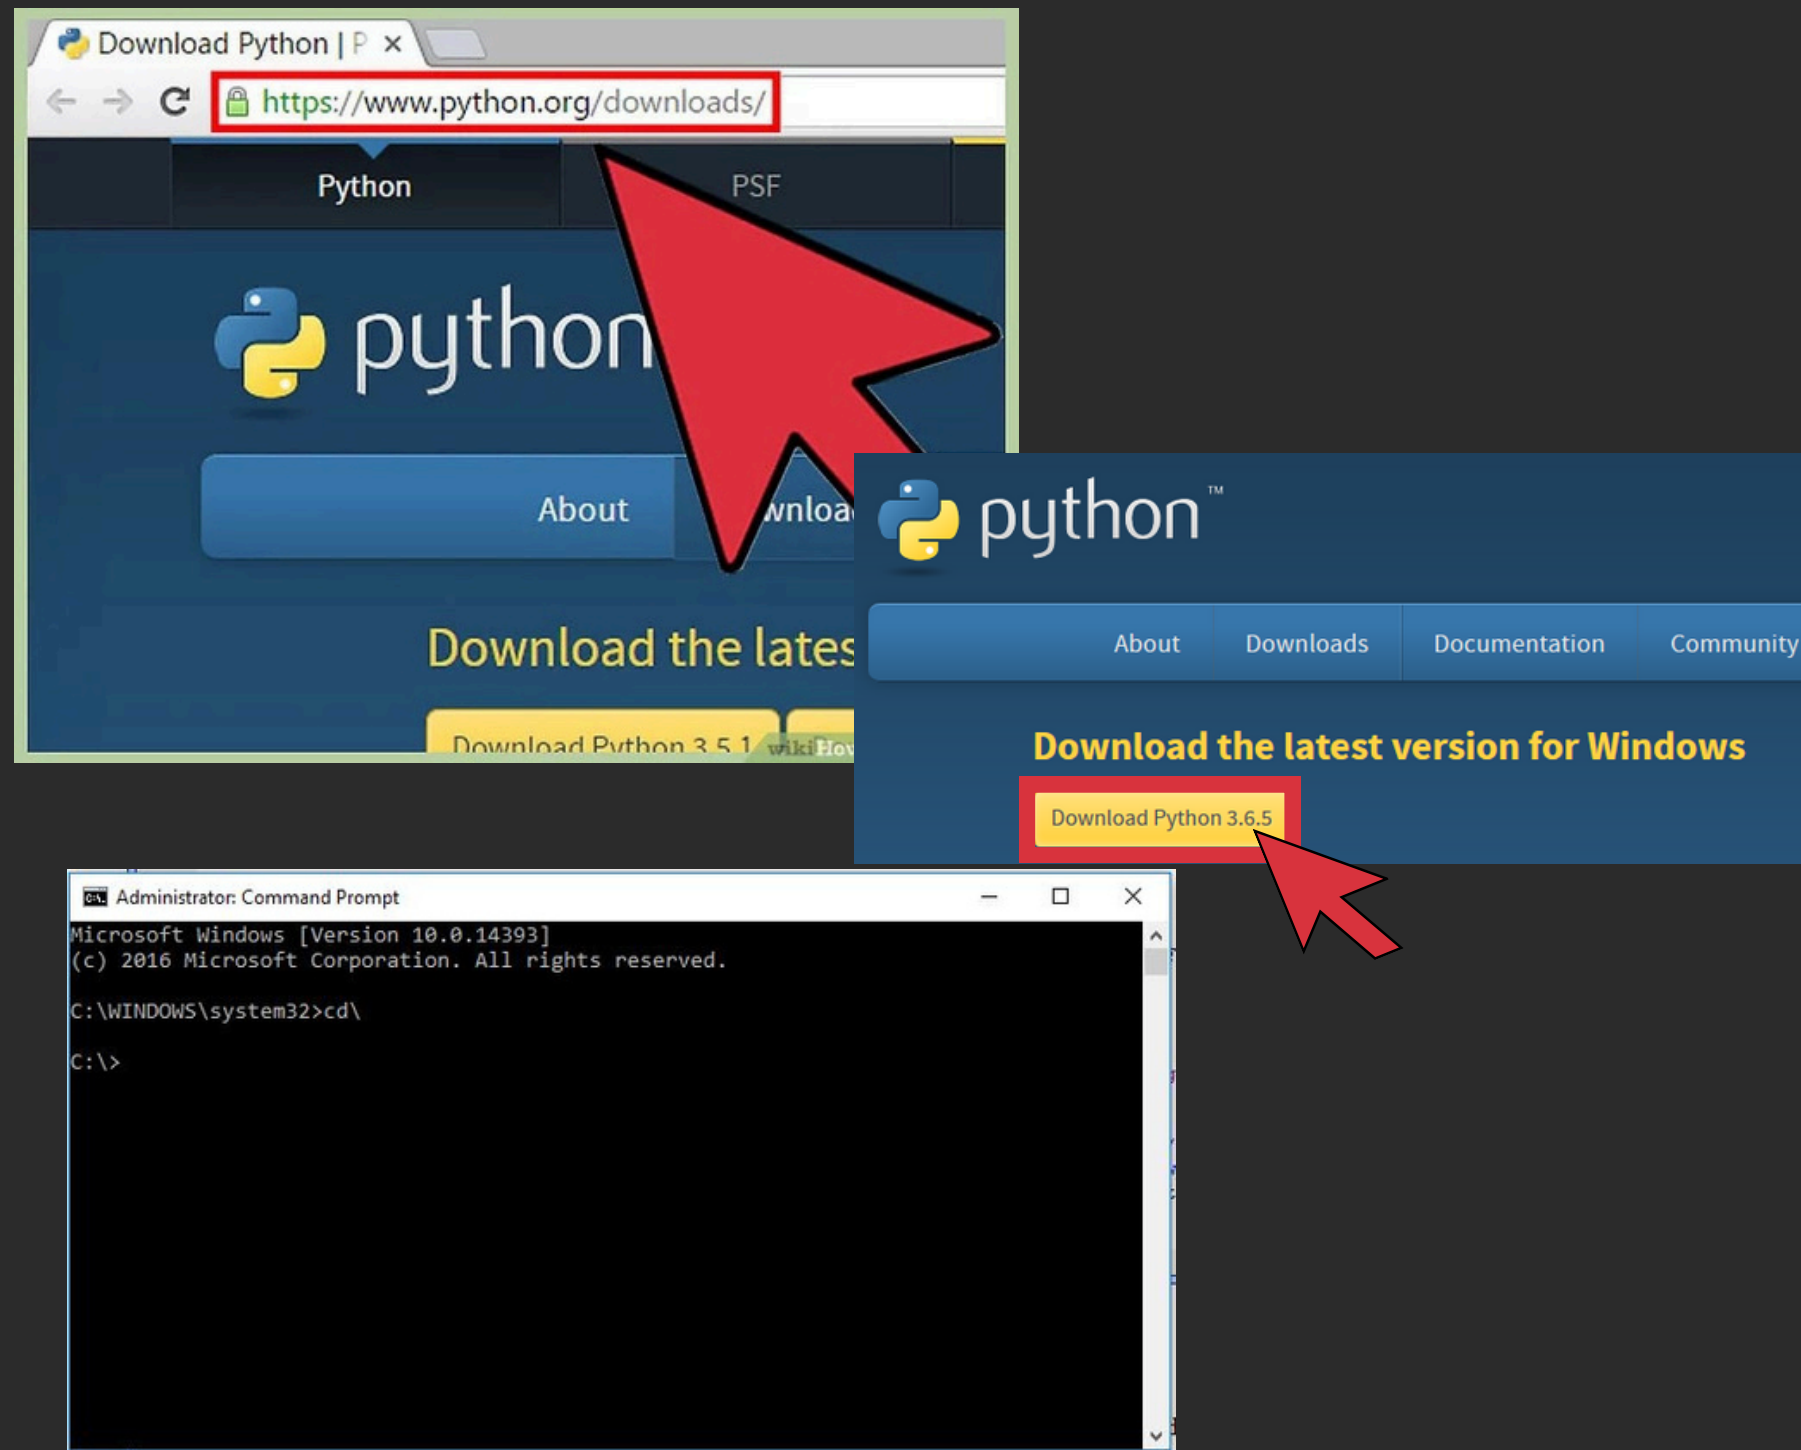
Download Python | P ×

https://www.python.org/downloads/

Python

PSF

python

About

wnloa

Download the lates

Download Python 3.5.1

wikiHow

python™

About

Downloads

Documentation

Community

Download the latest version for Windows

Download Python 3.6.5

Administrator: Command Prompt

Microsoft Windows [Version 10.0.14393]
(c) 2016 Microsoft Corporation. All rights reserved.

C:\WINDOWS\system32>cd\

C:\>